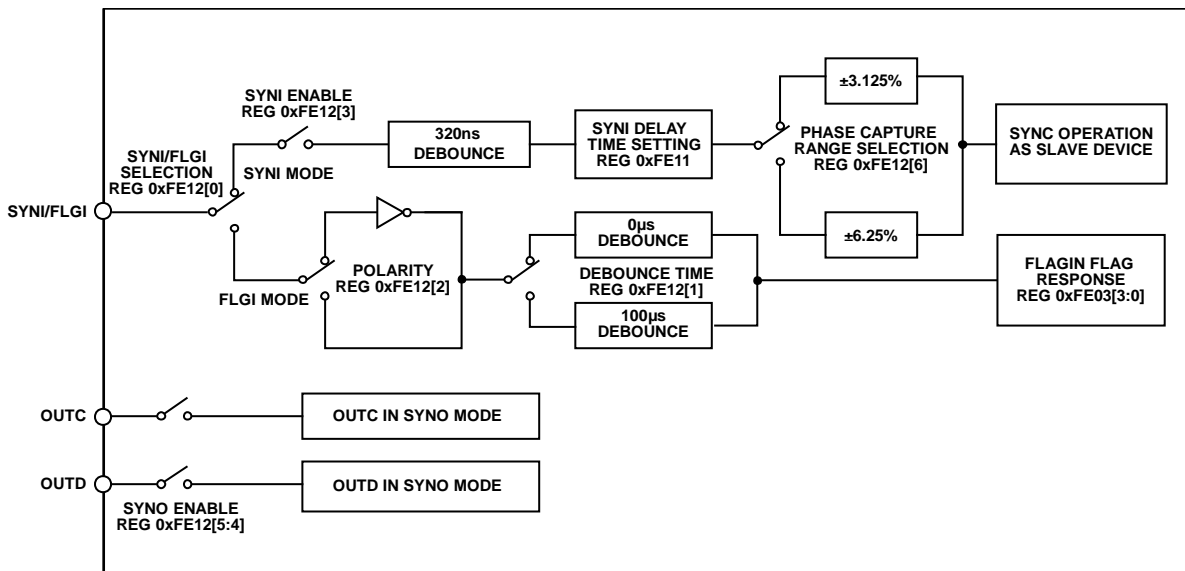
SYNI ENABLE
REG 0xFE12[3]

320ns
DEBOUNCE

SYNI DELAY
TIME SETTING
REG 0xFE11

±3.125%

PHASE CAPTURE
RANGE SELECTION
REG 0xFE12[6]

SYNC OPERATION
AS SLAVE DEVICE

SYNI/FLGI
SELECTION
REG 0xFE12[0]

SYNI MODE

SYNI/FLGI

±6.25%

0µs
DEBOUNCE

POLARITY
REG 0xFE12[2]

DEBOUNCE TIME
REG 0xFE12[1]

FLAGIN FLAG
RESPONSE
REG 0xFE03[3:0]

FLGI MODE

100µs
DEBOUNCE

OUTC

OUTC IN SYNO MODE

OUTD

OUTD IN SYNO MODE

SYNO ENABLE
REG 0xFE12[5:4]